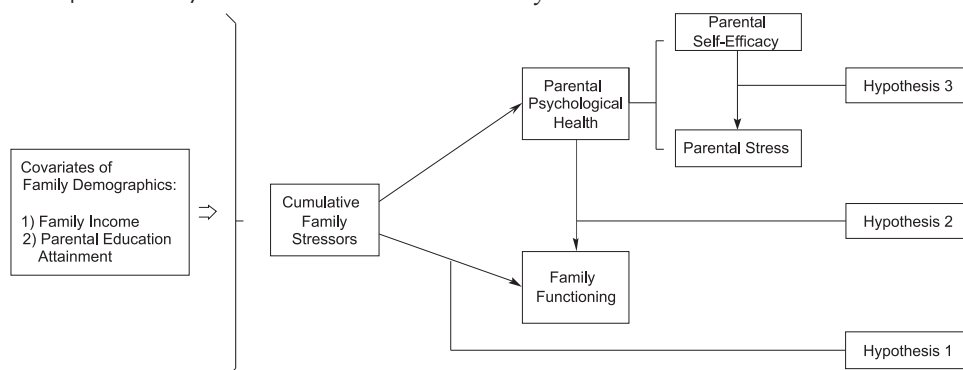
Covariates of Family Demographics:

1) Family Income
2) Parental Education Attainment

$\Rightarrow$

Cumulative Family Stressors

Parental Psychological Health

Parental Self-Efficacy

Parental Stress

Hypothesis 3

Hypothesis 2

Family Functioning

Hypothesis 1